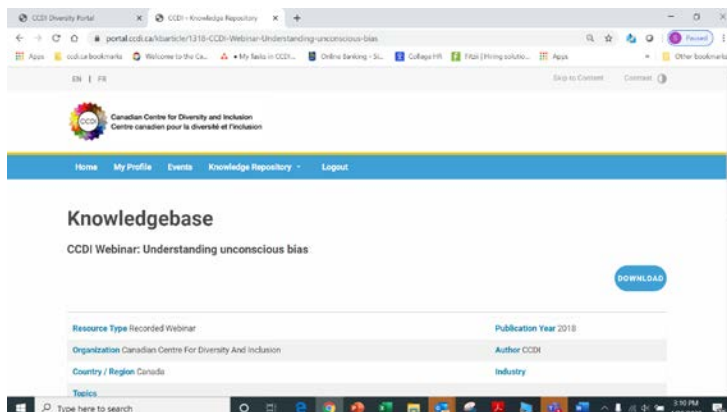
CCDI Diversity Portal
CCDI - Knowledge Repository
portal.ccdi.ca/kbarticle/1316-CCDI-Webinar-Understanding-unconscious-bias
Paused
Apps ccdi.ca bookmarks Welcome to the Ca... My Tasks in CCDI... Online Banking - Si... Collage HR Fitzii | Hiring solutio... Apps Other bookmarks
EN | FR
Skip to Content Contrast
CCDI
Canadian Centre for Diversity and Inclusion
Centre canadien pour la diversité et l'inclusion
Home My Profile Events Knowledge Repository Logout
Knowledgebase
CCDI Webinar: Understanding unconscious bias
DOWNLOAD
Resource Type Recorded Webinar
Publication Year 2018
Organization Canadian Centre For Diversity And Inclusion
Author CCDI
Country / Region Canada
Industry
Topics
Type here to search
3:10 PM
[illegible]